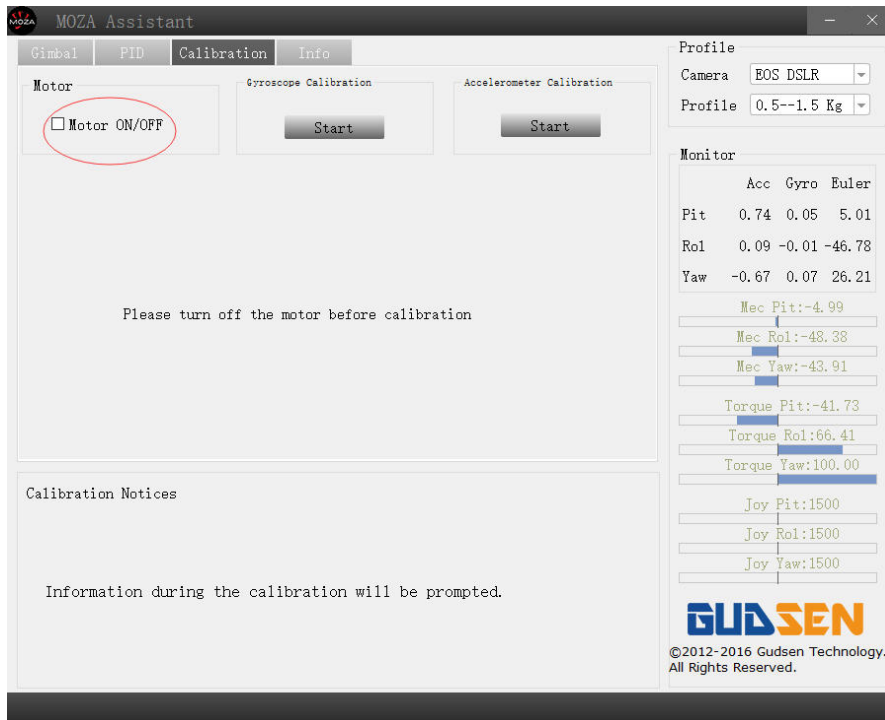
MOZA

MOZA Assistant

Gimbal PID Calibration Info

Motor

☐ Motor ON/OFF

Gyroscope Calibration

Start

Accelerometer Calibration

Start

Please turn off the motor before calibration

Calibration Notices

Information during the calibration will be prompted.

Profile

Camera EOS DSLR

Profile 0.5--1.5 Kg

Monitor

| | Acc | Gyro | Euler |
|---|---|---|---|
| Pit | 0.74 | 0.05 | 5.01 |
| Rol | 0.09 | -0.01 | -46.78 |
| Yaw | -0.67 | 0.07 | 26.21 |

Mec Pit:-4.99

Mec Rol:-48.38

Mec Yaw:-43.91

Torque Pit:-41.73

Torque Rol:66.41

Torque Yaw:100.00

Joy Pit:1500

Joy Rol:1500

Joy Yaw:1500

GUDSEN

©2012-2016 Gudsen Technology. All Rights Reserved.